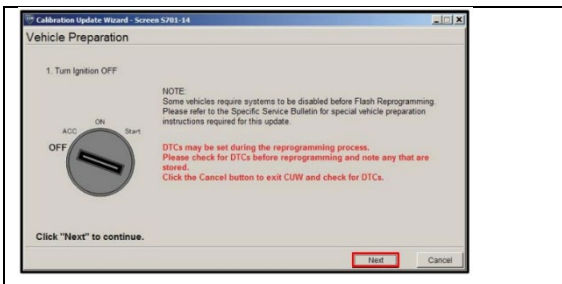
Calibration Update Wizard - Screen S701-14

Vehicle Preparation

1. Turn Ignition OFF

NOTE:
Some vehicles require systems to be disabled before Flash Reprogramming. Please refer to the Specific Service Bulletin for special vehicle preparation instructions required for this update.

ACC
ON
Start
OFF

DTCs may be set during the reprogramming process.
Please check for DTCs before reprogramming and note any that are stored.
Click the Cancel button to exit CUW and check for DTCs.

Click "Next" to continue.

Next
Cancel